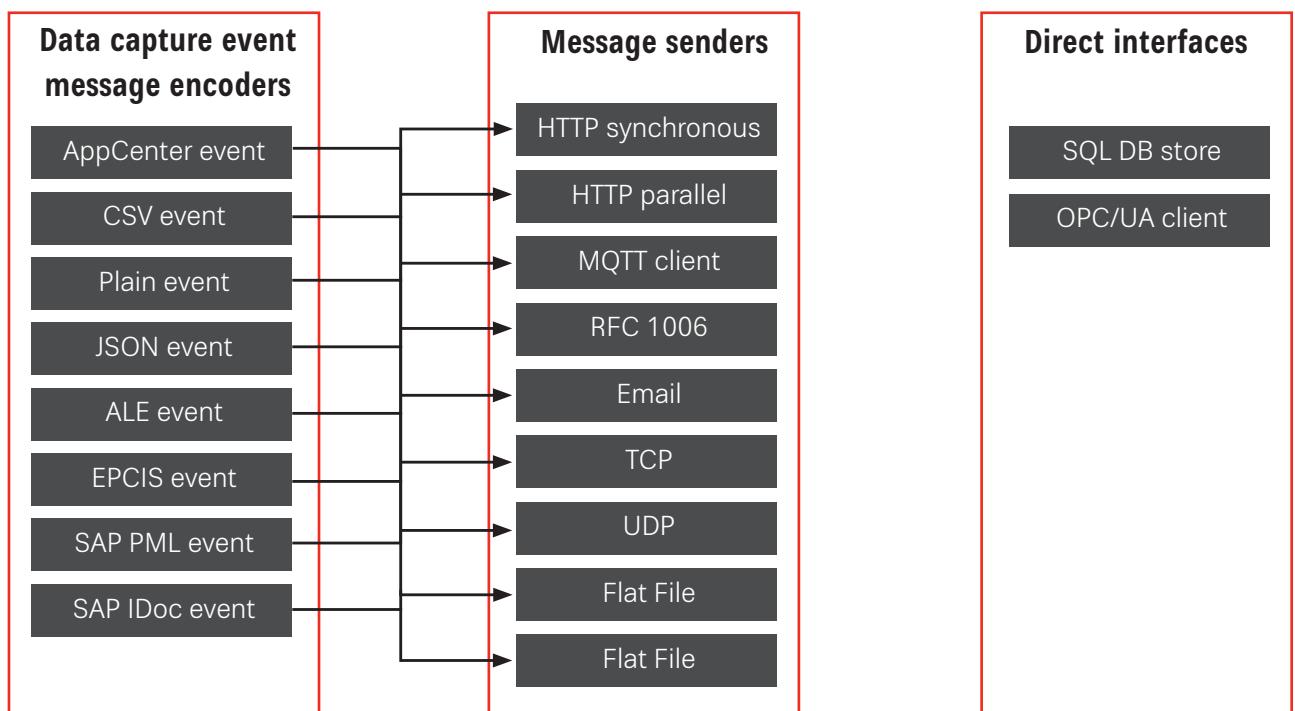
Data capture event message encoders

AppCenter event
CSV event
Plain event
JSON event
ALE event
EPCIS event
SAP PML event
SAP IDoc event

Message senders

HTTP synchronous
HTTP parallel
MQTT client
RFC 1006
Email
TCP
UDP
Flat File
Flat File

Direct interfaces

SQL DB store
OPC/UA client